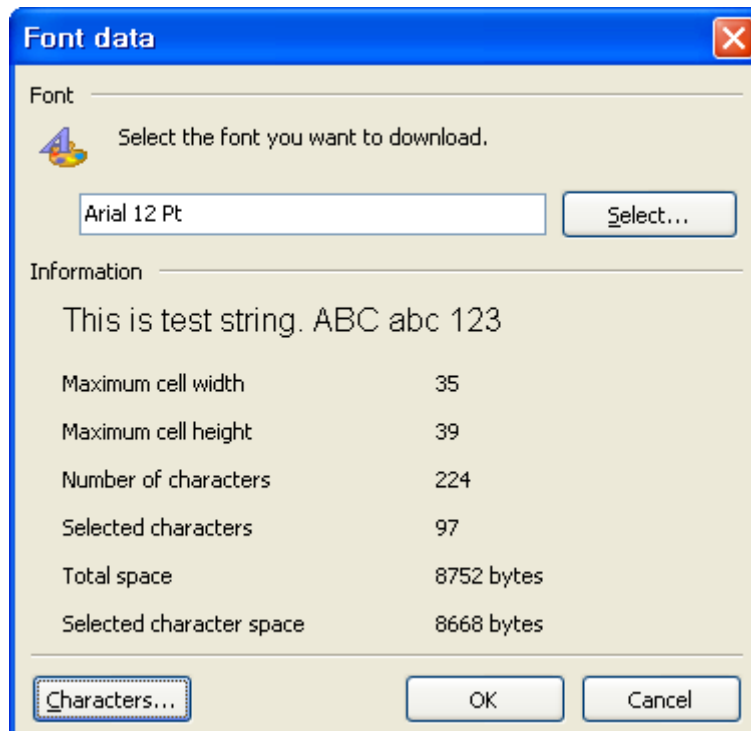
Font data

Font

Select the font you want to download.

Arial 12 Pt

Select...

Information

This is test string. ABC abc 123

| | |
|---|---|
| Maximum cell width | 35 |
| Maximum cell height | 39 |
| Number of characters | 224 |
| Selected characters | 97 |
| Total space | 8752 bytes |
| Selected character space | 8668 bytes |

Characters...

OK

Cancel